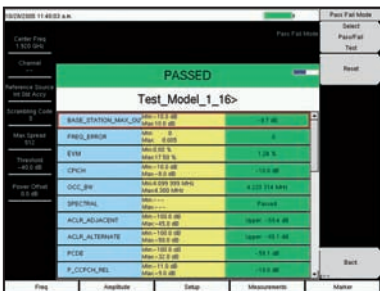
10/26/2005 11:46:03 a.m.

Pass Fail Mode

Select Pass/Fail Test

Reset

Center Freq 1.925 GHz

Channel ---

Reference Source Int Std Accy

Scrambling Code 0

Max Spread 512

Threshold -40.0 dB

Power Offset 0.0 dB

Pass Fail Mode

PASSED

Test_Model_1_16>

| | | |
|---|---|---|
| BASE_STATION_MAX_OUT | Min -10.0 dB Max 10.0 dB | -8.7 dB |
| FREQ_ERROR | Min 0 Max 0.005 | 0 |
| EVM | Min 0.00 % Max 17.50 % | 1.28 % |
| CPICH | Min -10.0 dB Max -8.0 dB | -10.0 dB |
| OCC_BW | Min 4.099 999 MHz Max 4.300 MHz | 4.225 314 MHz |
| SPECTRAL | Min ---- Max ---- | Passed |
| ACLR_ADJACENT | Min -100.0 dB Max -45.0 dB | Upper -55.4 dB |
| ACLR_ALTERNATE | Min -100.0 dB Max -50.0 dB | Upper -58.1 dB |
| PCDE | Min -100.0 dB Max -32.0 dB | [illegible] |
| P_CCPCH_REL | Min -11.0 dB Max -9.0 dB | -10.0 dB |

Back

Freq | Amplitude | Setup | Measurements | Marker